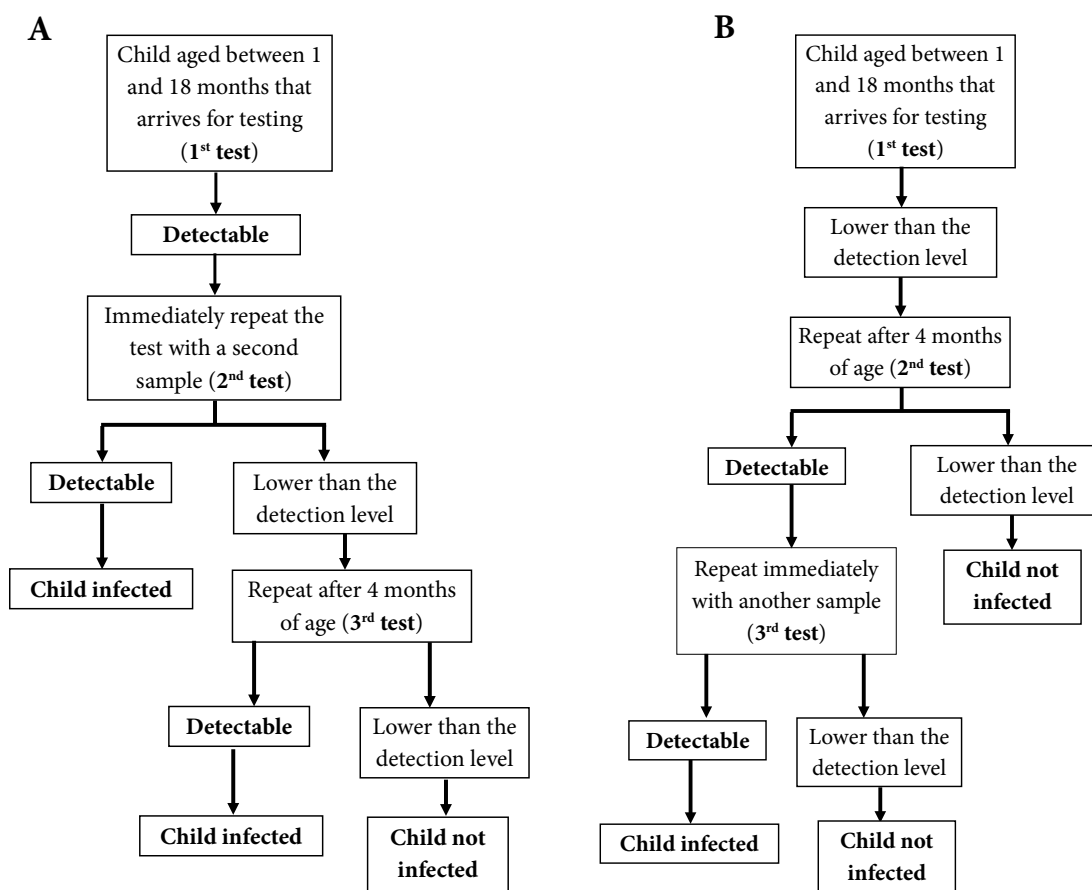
A

Child aged between 1 and 18 months that arrives for testing (**1st test**)

**Detectable**

Immediately repeat the test with a second sample (**2nd test**)

**Detectable**

Lower than the detection level

**Child infected**

Repeat after 4 months of age (**3rd test**)

**Detectable**

Lower than the detection level

**Child infected**

**Child not infected**

B

Child aged between 1 and 18 months that arrives for testing (**1st test**)

Lower than the detection level

Repeat after 4 months of age (**2nd test**)

**Detectable**

Lower than the detection level

**Child not infected**

Repeat immediately with another sample (**3rd test**)

**Detectable**

Lower than the detection level

**Child infected**

**Child not infected**